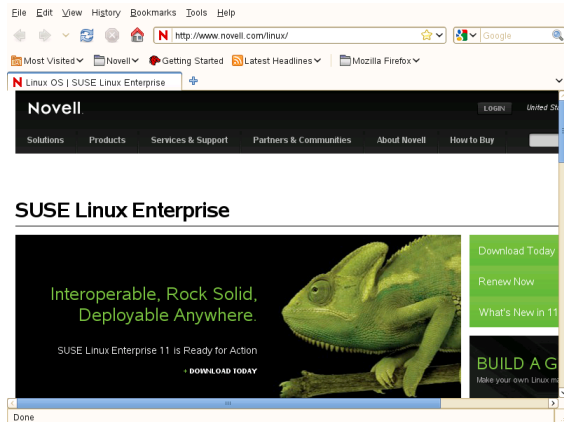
File Edit View History Bookmarks Tools Help

http://www.novell.com/linux/

Google

Most Visited Novell Getting Started Latest Headlines Mozilla Firefox

Linux OS | SUSE Linux Enterprise

Novell

LOGIN United St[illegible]

Solutions Products Services & Support Partners & Communities About Novell How to Buy

SUSE Linux Enterprise

Interoperable, Rock Solid, Deployable Anywhere.

SUSE Linux Enterprise 11 is Ready for Action

› DOWNLOAD TODAY

Download Today

Renew Now

What's New in 11

BUILD A G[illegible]

Make your own Linux m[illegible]

Done